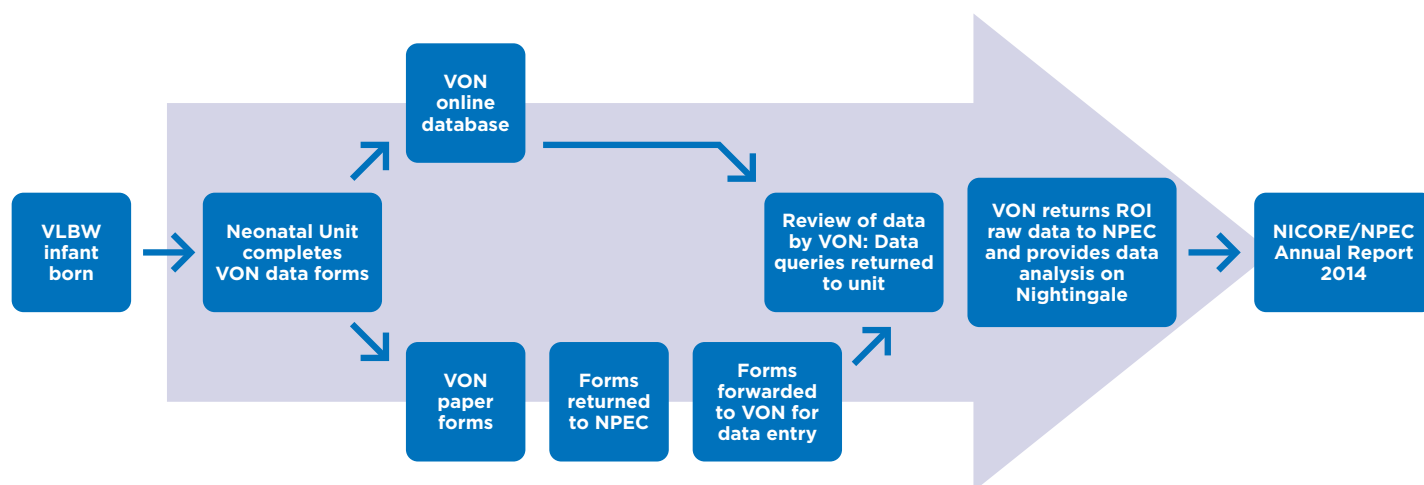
VLBW infant born

Neonatal Unit completes VON data forms

VON online database

VON paper forms

Forms returned to NPEC

Forms forwarded to VON for data entry

Review of data by VON: Data queries returned to unit

VON returns ROI raw data to NPEC and provides data analysis on Nightingale

NICORE/NPEC Annual Report 2014